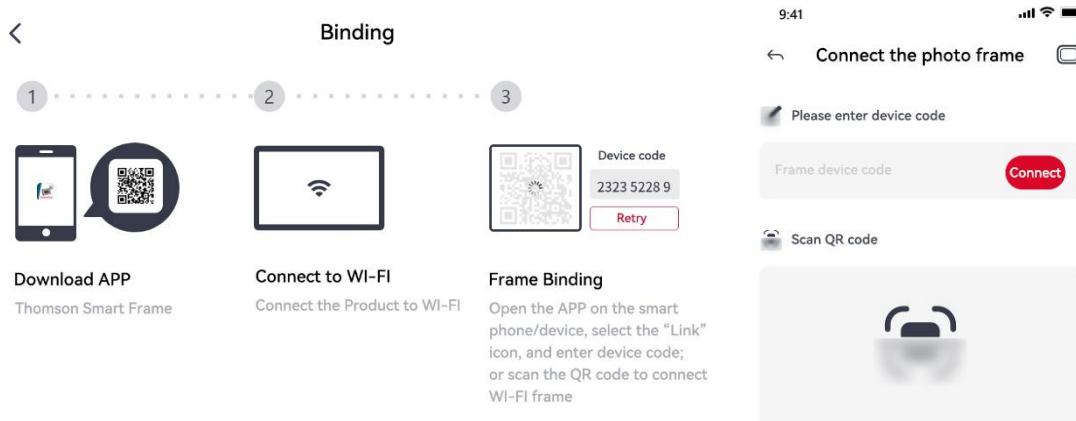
Binding

1
2
3

Download APP
Thomson Smart Frame

Connect to WI-FI
Connect the Product to WI-FI

Device code
2323 5228 9
Retry

Frame Binding
Open the APP on the smart phone/device, select the "Link" icon, and enter device code; or scan the QR code to connect WI-FI frame

9:41

Connect the photo frame

Please enter device code

Frame device code
Connect

Scan QR code